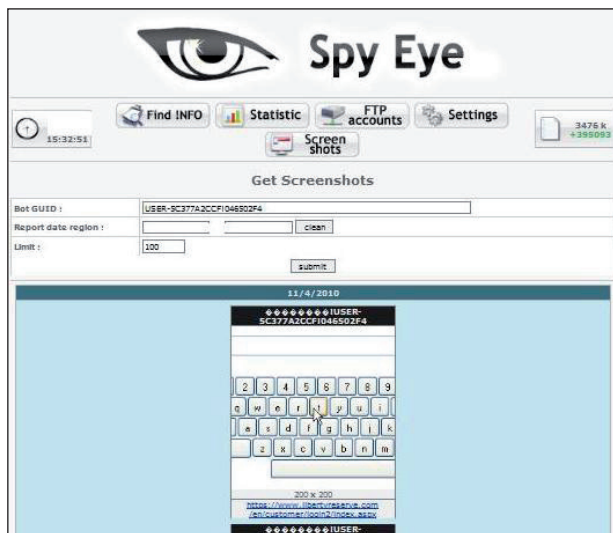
Spy Eye

15:32:51

Find INFO

Statistic

FTP accounts

Settings

Screen shots

3476 k
+395093

Get Screenshots

Bot GUID : USER-5C377A2CCFI046502F4

Report date region : clean

Limit : 100

submit

11/4/2010

◆◆◆◆◆◆◆◆IUSER-5C377A2CCFI046502F4

2 3 4 5 6 7 8 9
q w e r t y u i
a s d f g h j k
z x c v b n m

200 x 200

https://www.libertyreserve.com/en/customer/login2/index.aspx

◆◆◆◆◆◆◆◆IUSER-